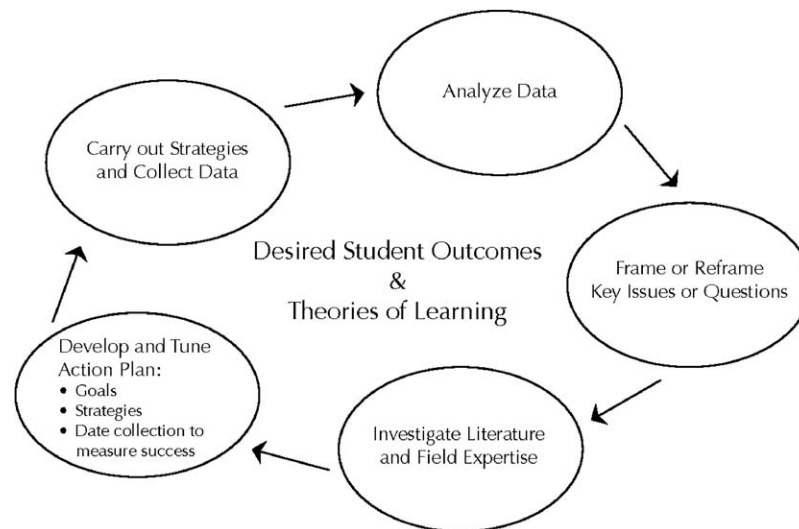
Analyze Data

Frame or Reframe Key Issues or Questions

Investigate Literature and Field Expertise

Develop and Tune Action Plan:
• Goals
• Strategies
• Date collection to measure success

Carry out Strategies and Collect Data

Desired Student Outcomes
&
Theories of Learning